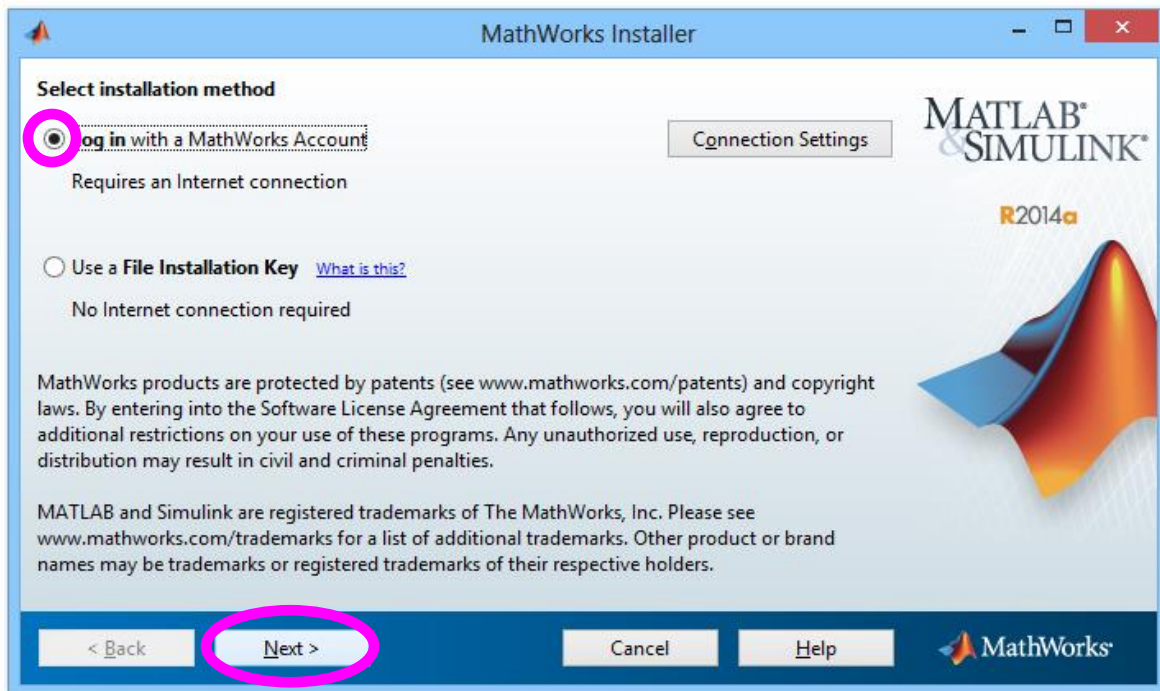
MathWorks Installer

Select installation method

og in with a MathWorks Account

Requires an Internet connection

Connection Settings

MATLAB® & SIMULINK®

R2014a

Use a File Installation Key What is this?

No Internet connection required

MathWorks products are protected by patents (see www.mathworks.com/patents) and copyright laws. By entering into the Software License Agreement that follows, you will also agree to additional restrictions on your use of these programs. Any unauthorized use, reproduction, or distribution may result in civil and criminal penalties.

MATLAB and Simulink are registered trademarks of The MathWorks, Inc. Please see www.mathworks.com/trademarks for a list of additional trademarks. Other product or brand names may be trademarks or registered trademarks of their respective holders.

< Back

Next >

Cancel

Help

MathWorks®